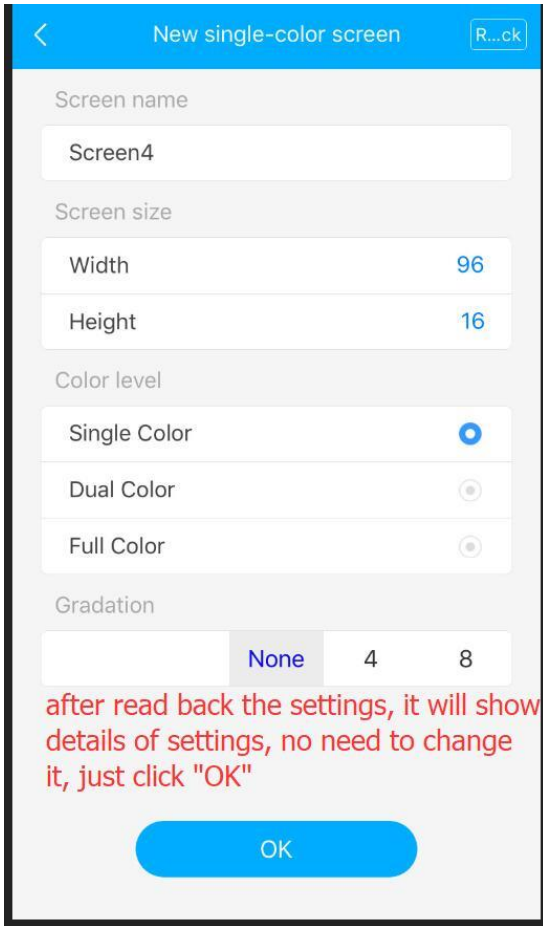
New single-color screen

R...ck

Screen name

Screen4

Screen size

Width 96

Height 16

Color level

Single Color

Dual Color

Full Color

Gradation

None 4 8

after read back the settings, it will show details of settings, no need to change it, just click "OK"

OK